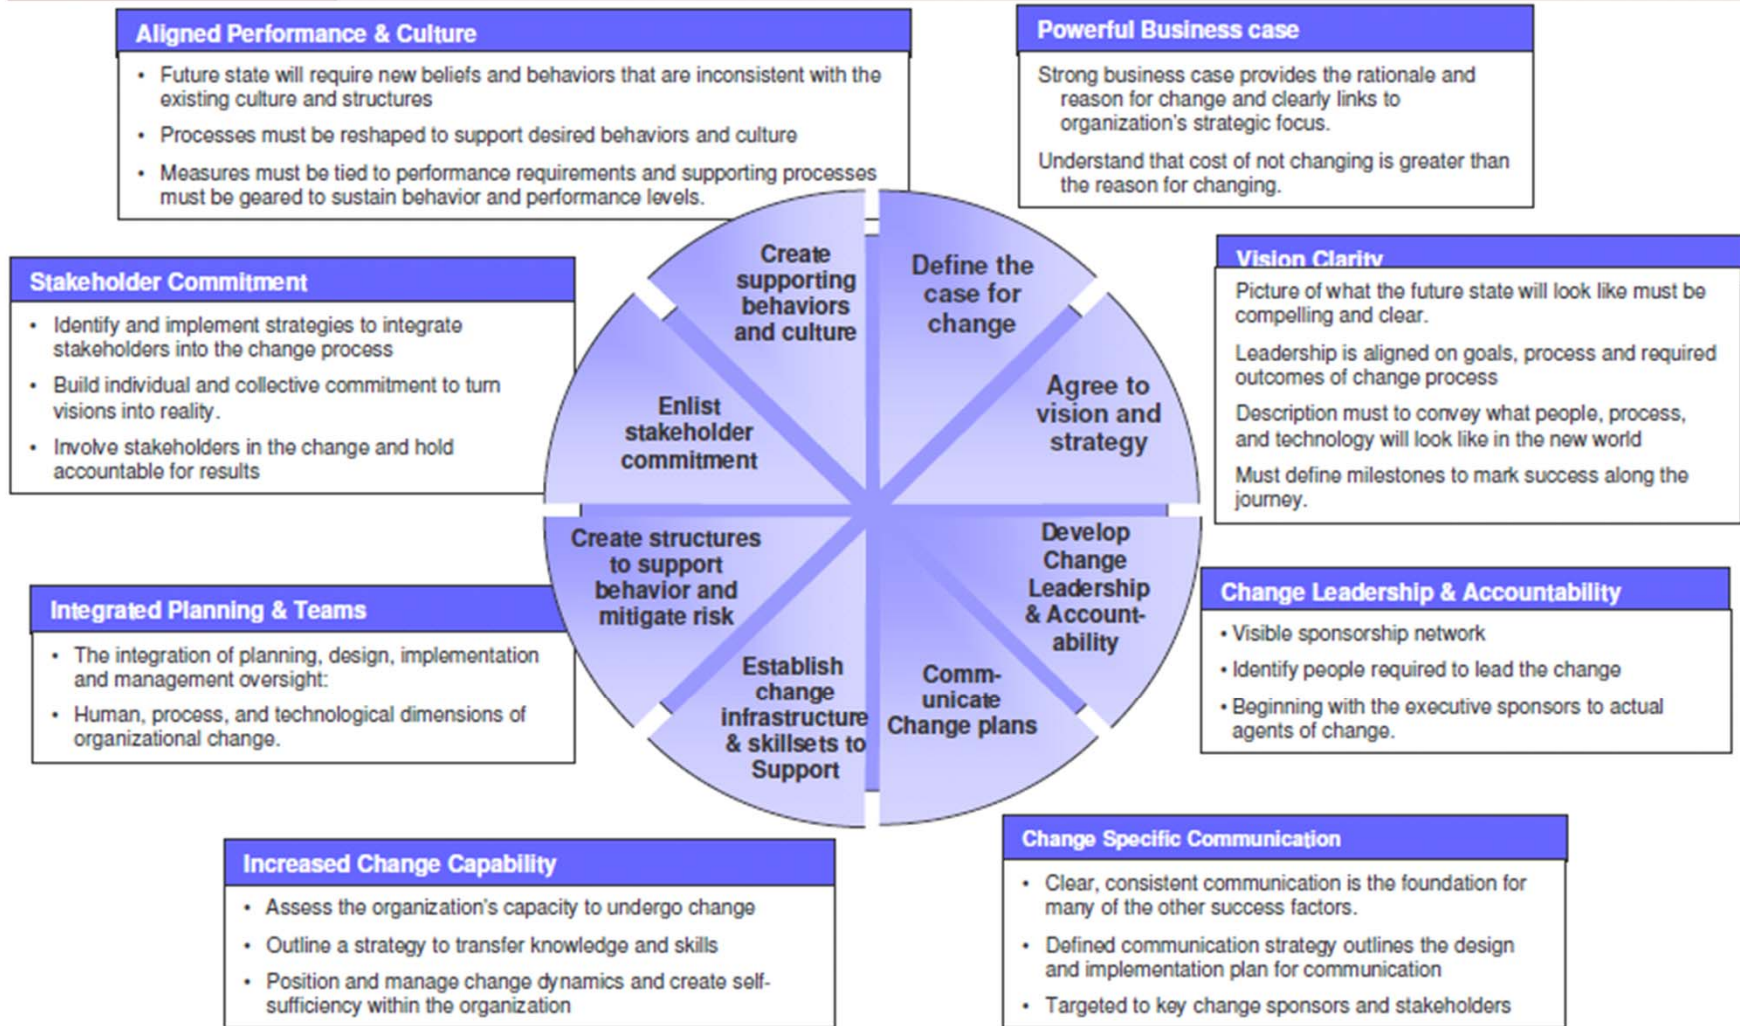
Aligned Performance & Culture

• Future state will require new beliefs and behaviors that are inconsistent with the existing culture and structures
• Processes must be reshaped to support desired behaviors and culture
• Measures must be tied to performance requirements and supporting processes must be geared to sustain behavior and performance levels.

Powerful Business case

Strong business case provides the rationale and reason for change and clearly links to organization's strategic focus.

Understand that cost of not changing is greater than the reason for changing.

Stakeholder Commitment

• Identify and implement strategies to integrate stakeholders into the change process
• Build individual and collective commitment to turn visions into reality.
• Involve stakeholders in the change and hold accountable for results

Vision Clarity

Picture of what the future state will look like must be compelling and clear.

Leadership is aligned on goals, process and required outcomes of change process

Description must to convey what people, process, and technology will look like in the new world

Must define milestones to mark success along the journey.

Create supporting behaviors and culture

Define the case for change

Enlist stakeholder commitment

Agree to vision and strategy

Create structures to support behavior and mitigate risk

Develop Change Leadership & Accountability

Establish change infrastructure & skillsets to Support

Comm-unicate Change plans

Integrated Planning & Teams

• The integration of planning, design, implementation and management oversight:
• Human, process, and technological dimensions of organizational change.

Change Leadership & Accountability

• Visible sponsorship network
• Identify people required to lead the change
• Beginning with the executive sponsors to actual agents of change.

Increased Change Capability

• Assess the organization's capacity to undergo change
• Outline a strategy to transfer knowledge and skills
• Position and manage change dynamics and create self-sufficiency within the organization

Change Specific Communication

• Clear, consistent communication is the foundation for many of the other success factors.
• Defined communication strategy outlines the design and implementation plan for communication
• Targeted to key change sponsors and stakeholders